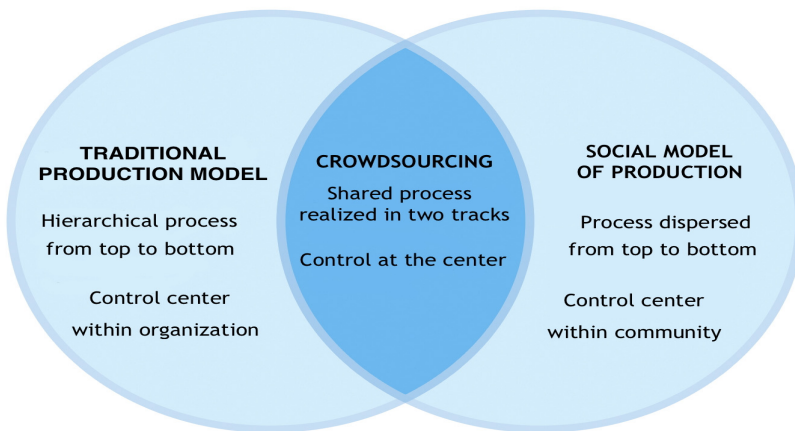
TRADITIONAL PRODUCTION MODEL

Hierarchical process from top to bottom

Control center within organization

CROWDSOURCING

Shared process realized in two tracks

Control at the center

SOCIAL MODEL OF PRODUCTION

Process dispersed from top to bottom

Control center within community